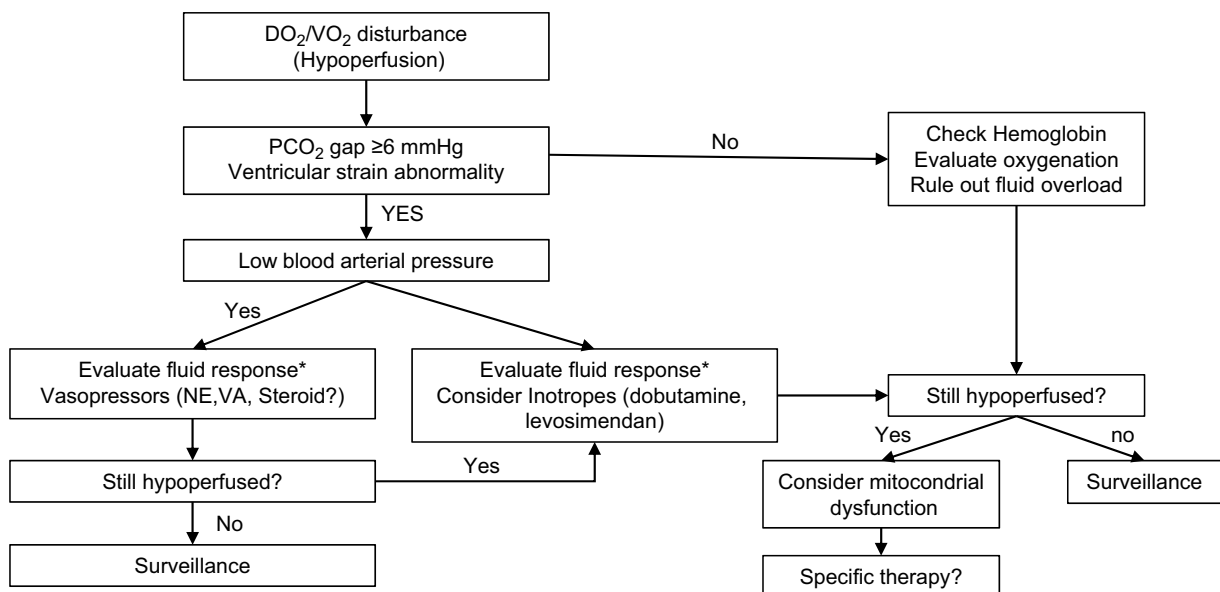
$DO_2/VO_2$ disturbance
(Hypoperfusion)

$PCO_2$ gap ≥6 mmHg
Ventricular strain abnormality

No

Check Hemoglobin
Evaluate oxygenation
Rule out fluid overload

YES

Low blood arterial pressure

Yes

Evaluate fluid response*
Vasopressors (NE,VA, Steroid?)

Evaluate fluid response*
Consider Inotropes (dobutamine, levosimendan)

Still hypoperfused?

Still hypoperfused?

Yes

No

Surveillance

Yes

no

Consider mitocondrial dysfunction

Surveillance

Specific therapy?